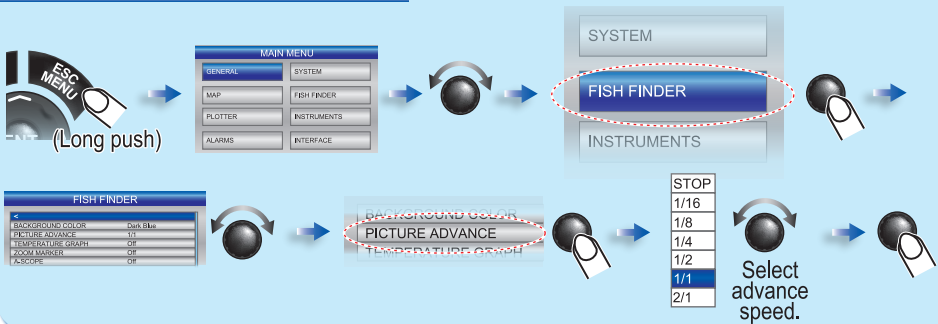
ESC MENU
ENT
(Long push)

MAIN MENU

| GENERAL | SYSTEM |
|---|---|
| MAP | FISH FINDER |
| PLOTTER | INSTRUMENTS |
| ALARMS | INTERFACE |

SYSTEM
FISH FINDER
INSTRUMENTS

FISH FINDER

| < | |
|---|---|
| BACKGROUND COLOR | Dark Blue |
| PICTURE ADVANCE | 1/1 |
| TEMPERATURE GRAPH | Off |
| ZOOM MARKER | Off |
| A-SCOPE | Off |

BACKGROUND COLOR
PICTURE ADVANCE
TEMPERATURE GRAPH

STOP
1/16
1/8
1/4
1/2
1/1
2/1

Select advance speed.